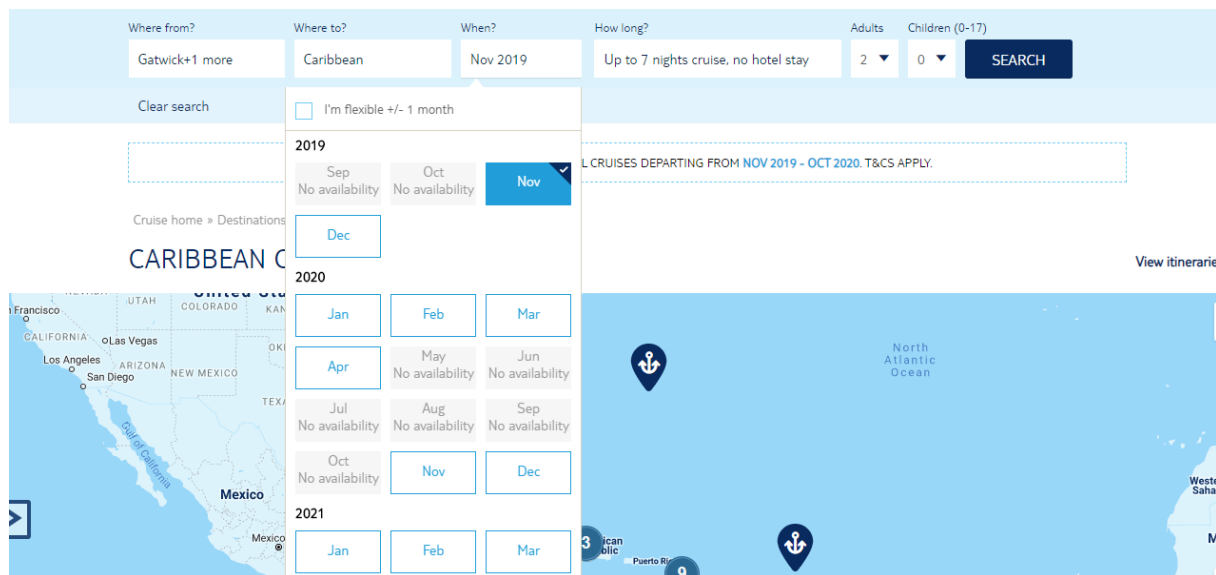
Where from?
Gatwick+1 more

Where to?
Caribbean

When?
Nov 2019

How long?
Up to 7 nights cruise, no hotel stay

Adults
2

Children (0-17)
0

SEARCH

Clear search

I'm flexible +/- 1 month

2019

Sep
No availability

Oct
No availability

Nov

Dec

2020

Jan

Feb

Mar

Apr

May
No availability

Jun
No availability

Jul
No availability

Aug
No availability

Sep
No availability

Oct
No availability

Nov

Dec

2021

Jan

Feb

Mar

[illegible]L CRUISES DEPARTING FROM NOV 2019 - OCT 2020. T&CS APPLY.

Cruise home » Destinations

CARIBBEAN C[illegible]

View itinerarie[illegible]

Francisco
UTAH
COLORADO
KAN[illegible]
CALIFORNIA
Las Vegas
Los Angeles
ARIZONA
San Diego
NEW MEXICO
OK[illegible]
TEXA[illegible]
Gulf of California
Mexico
Mexic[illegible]
North Atlantic Ocean
3
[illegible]ican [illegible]blic
Puerto Ri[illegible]
Weste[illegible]